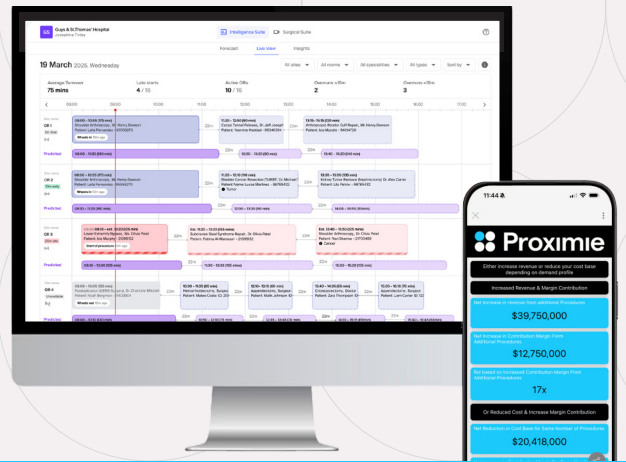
Guys & St.Thomas' Hospital
Josephine T Hay

Intelligence Suite
Surgical Suite

Forecast
Live view
Insights

19 March 2025, Wednesday

All sites
All rooms
All specialities
All types
Sort by

Average Turnover
75 mins
Late starts
4 / 16
Active ORs
10 / 16
Overruns <15m
2
Overruns >15m
3

08:00
09:00
10:00
11:00
12:00
13:00
14:00
15:00
16:00

OR 1
OR 2
OR 3
OR 4

Predicted
Predicted
Predicted

Cancer
Tumor

22m
22m
22m
22m
22m
22m

11:44

Proximie

Either increase revenue or reduce your cost base depending on demand profile

Increased Revenue & Margin Contribution

Net Increase in Revenue from Additional Procedures
$39,750,000

Net Increase in Contribution Margin From Additional Procedures
$12,750,000

ROI based on Increased Contribution Margin From Additional Procedures
17x

Or Reduced Cost & Increase Margin Contribution

Net Reduction in Cost Base for Same Number of Procedures
$20,418,000